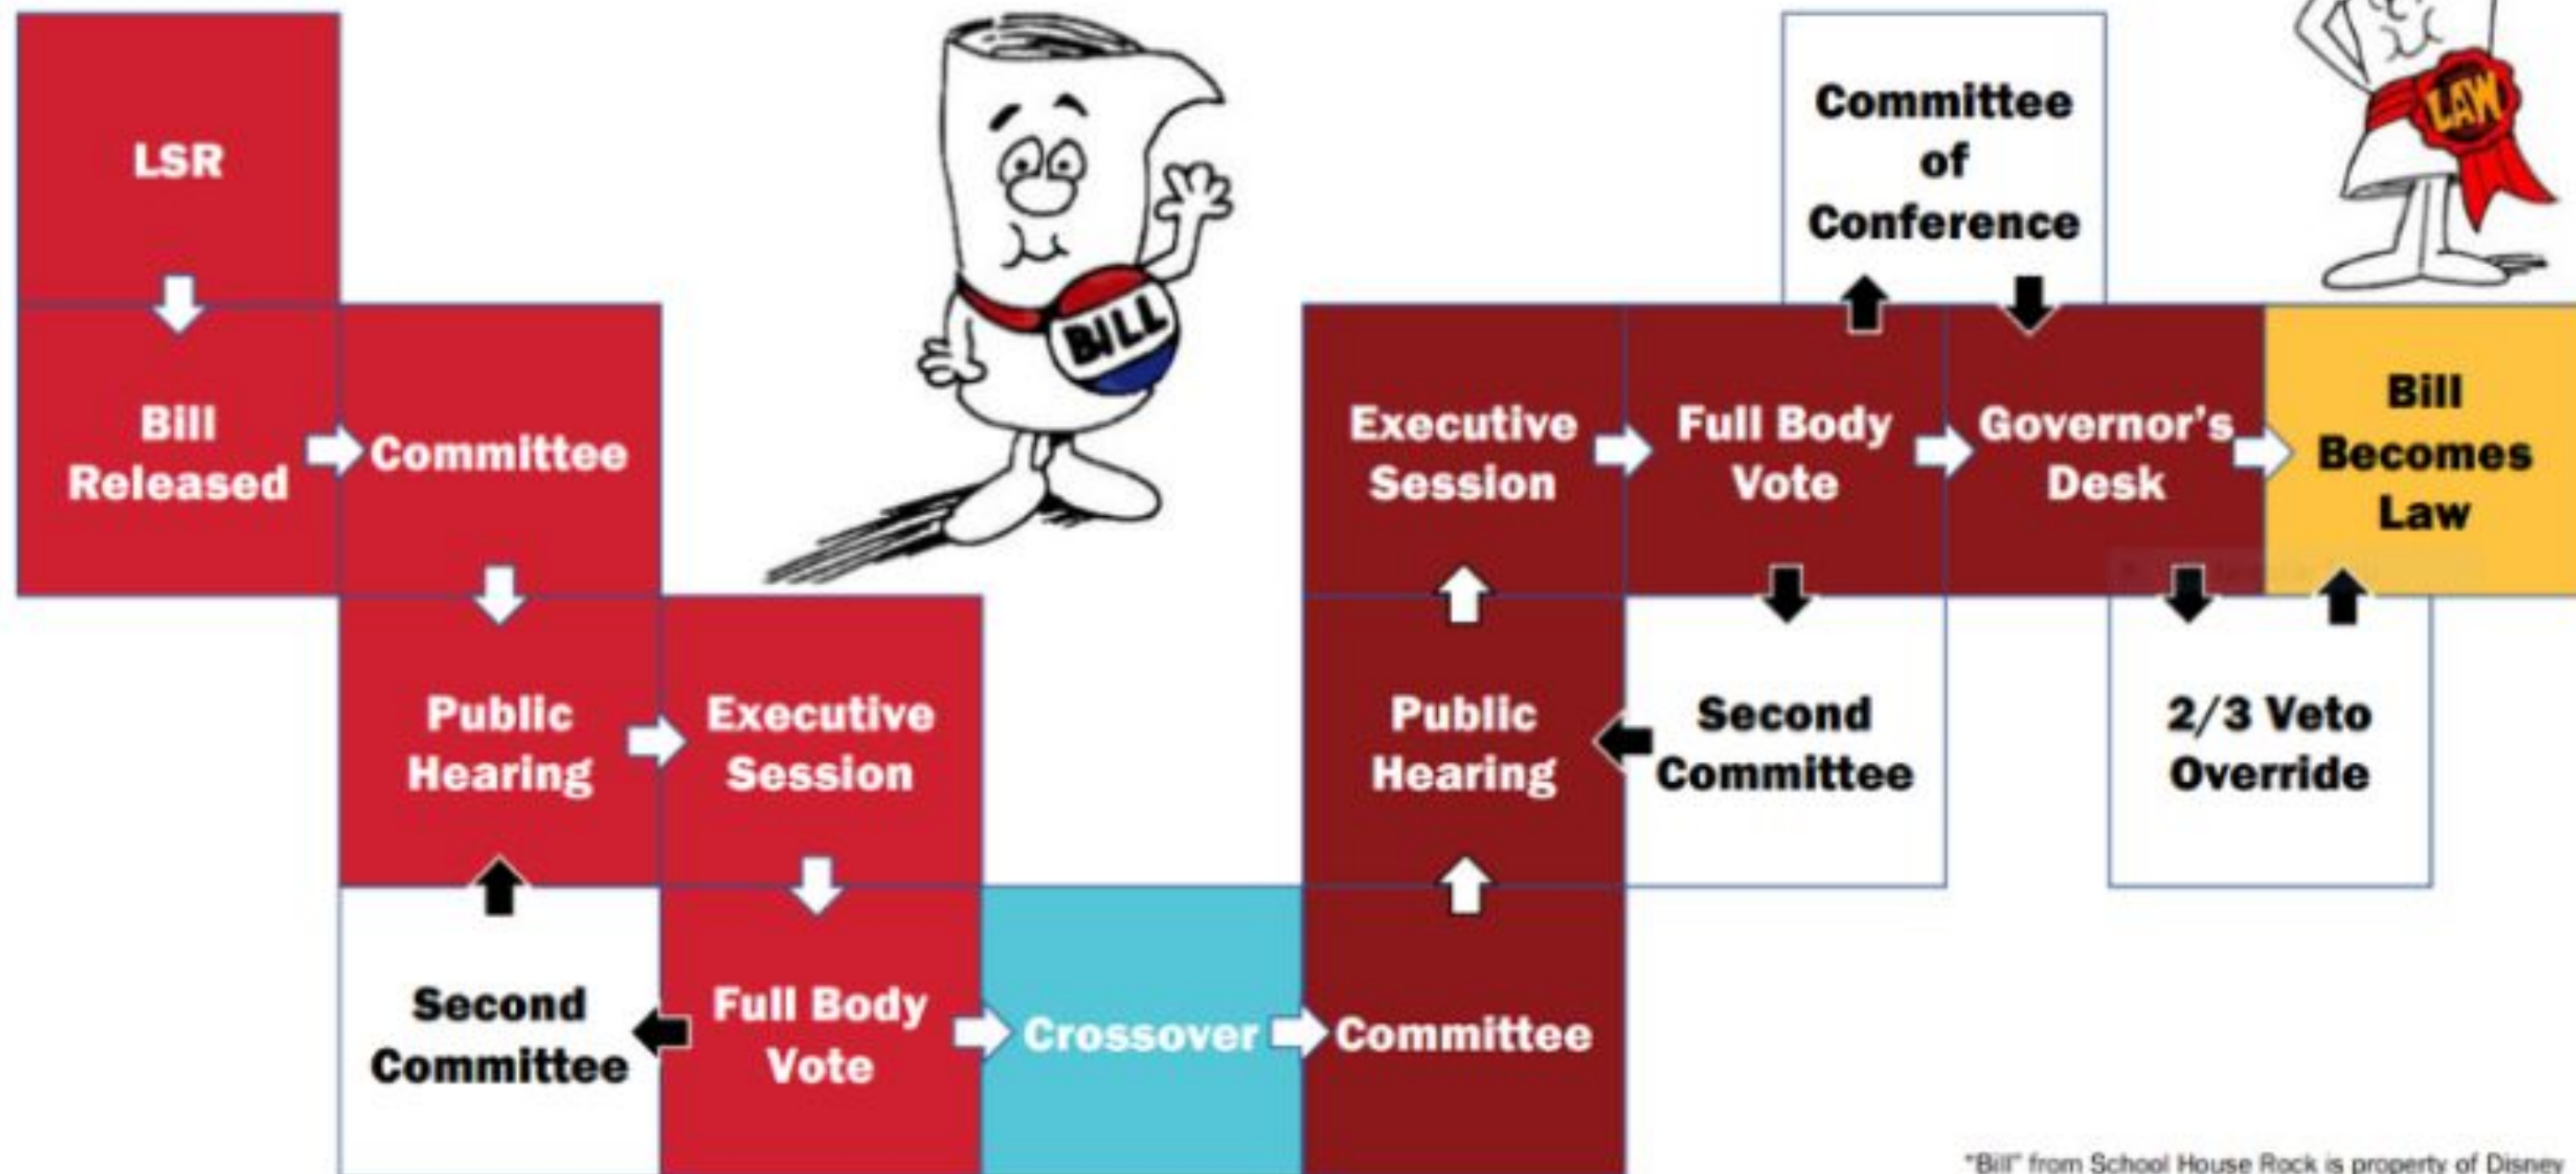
LSR

Bill Released

Committee

Public Hearing

Executive Session

Second Committee

Full Body Vote

Crossover

Committee

Public Hearing

Executive Session

Second Committee

Full Body Vote

Committee of Conference

Governor's Desk

2/3 Veto Override

Bill Becomes Law

BILL

LAW

"Bill" from School House Rock is property of Disney